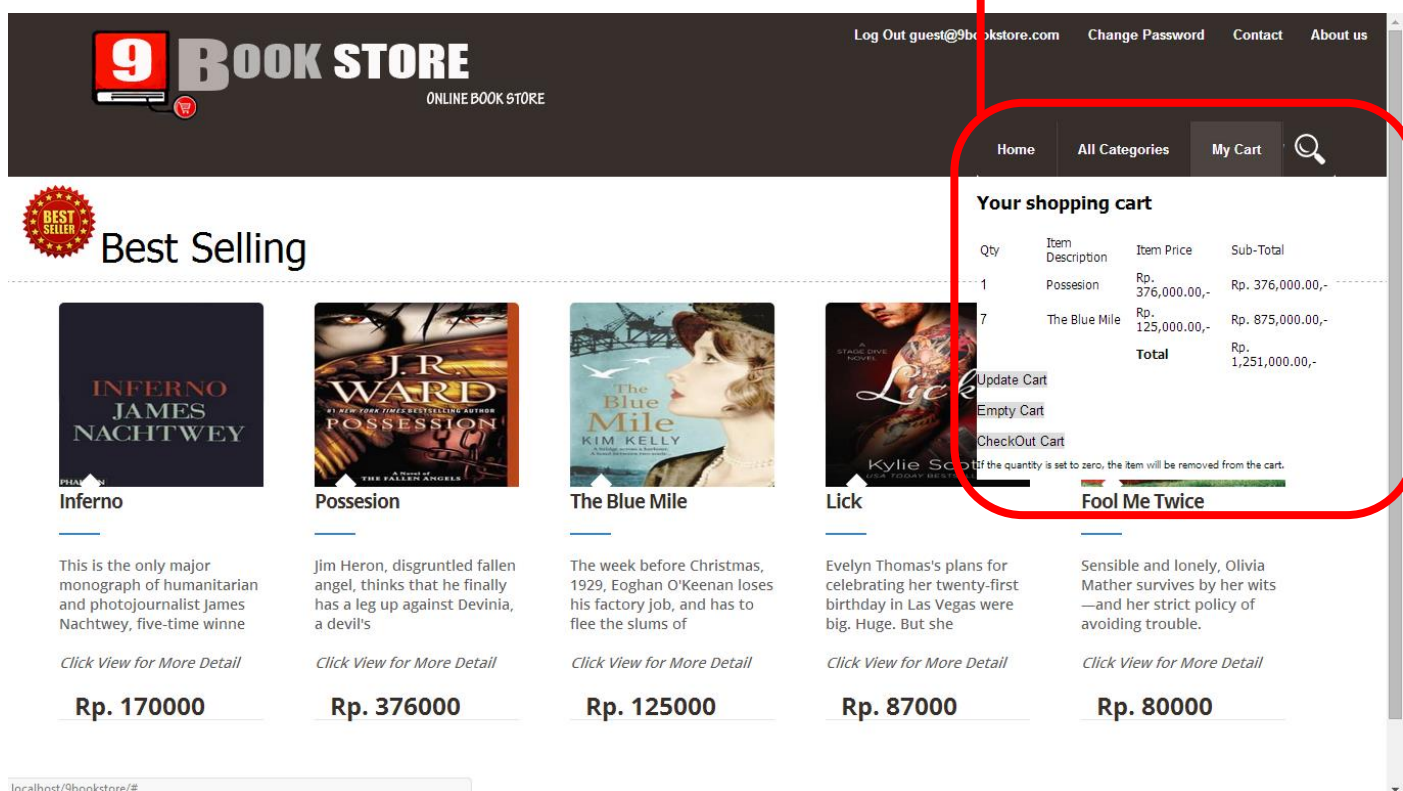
9 BOOK STORE
ONLINE BOOK STORE

Log Out guest@9bookstore.com Change Password Contact About us

Home All Categories My Cart

Your shopping cart

| Qty | Item Description | Item Price | Sub-Total |
|---|---|---|---|
| 1 | Possesion | Rp. 376,000.00,- | Rp. 376,000.00,- |
| 7 | The Blue Mile | Rp. 125,000.00,- | Rp. 875,000.00,- |
| | | Total | Rp. 1,251,000.00,- |

Update Cart
Empty Cart
CheckOut Cart
If the quantity is set to zero, the item will be removed from the cart.

BEST SELLER
Best Selling

INFERNO JAMES NACHTWEY
PHAIDON
Inferno
This is the only major monograph of humanitarian and photojournalist James Nachtwey, five-time winne
Click View for More Detail
Rp. 170000

J.R. WARD
#1 NEW YORK TIMES BESTSELLING AUTHOR
POSSESSION
A Novel of THE FALLEN ANGELS
Possesion
Jim Heron, disgruntled fallen angel, thinks that he finally has a leg up against Devinia, a devil's
Click View for More Detail
Rp. 376000

The Blue Mile
KIM KELLY
The Blue Mile
The week before Christmas, 1929, Eoghan O'Keenan loses his factory job, and has to flee the slums of
Click View for More Detail
Rp. 125000

A STAGE DIVE NOVEL
Lick
Kylie Scott
USA TODAY BEST
Lick
Evelyn Thomas's plans for celebrating her twenty-first birthday in Las Vegas were big. Huge. But she
Click View for More Detail
Rp. 87000

Fool Me Twice
Sensible and lonely, Olivia Mather survives by her wits —and her strict policy of avoiding trouble.
Click View for More Detail
Rp. 80000

localhost/9bookstore/#